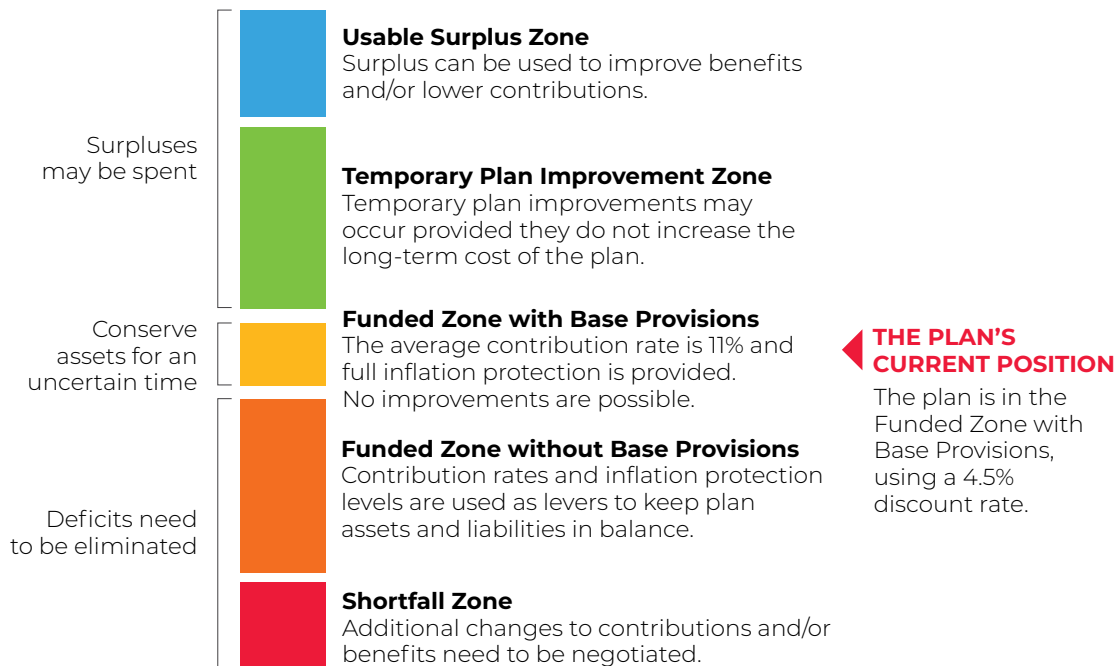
Surpluses may be spent

Conserve assets for an uncertain time

Deficits need to be eliminated

**Usable Surplus Zone**
Surplus can be used to improve benefits and/or lower contributions.

**Temporary Plan Improvement Zone**
Temporary plan improvements may occur provided they do not increase the long-term cost of the plan.

**Funded Zone with Base Provisions**
The average contribution rate is 11% and full inflation protection is provided. No improvements are possible.

**Funded Zone without Base Provisions**
Contribution rates and inflation protection levels are used as levers to keep plan assets and liabilities in balance.

**Shortfall Zone**
Additional changes to contributions and/or benefits need to be negotiated.

THE PLAN'S CURRENT POSITION
The plan is in the Funded Zone with Base Provisions, using a 4.5% discount rate.